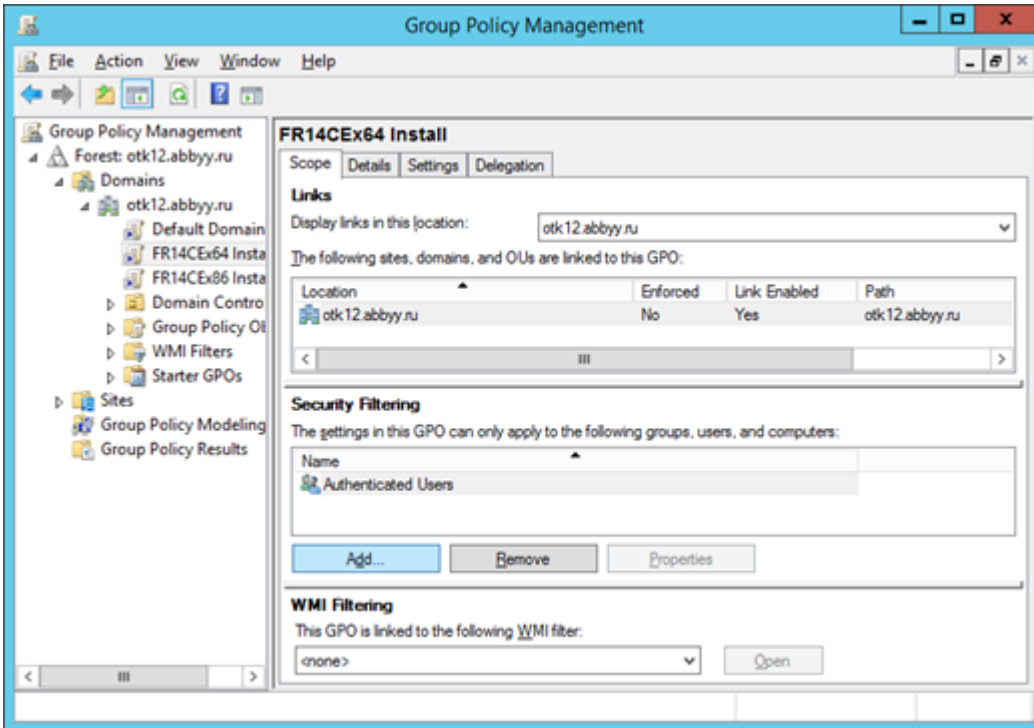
Group Policy Management

File Action View Window Help

Group Policy Management
Forest: otk12.abbyy.ru
Domains
otk12.abbyy.ru
Default Domain
FR14CEx64 Insta
FR14CEx86 Insta
Domain Contro
Group Policy Ol
WMI Filters
Starter GPOs
Sites
Group Policy Modeling
Group Policy Results

FR14CEx64 Install

Scope | Details | Settings | Delegation

Links
Display links in this location: otk12.abbyy.ru
The following sites, domains, and OUs are linked to this GPO:

| Location | Enforced | Link Enabled | Path |
|---|---|---|---|
| otk12.abbyy.ru | No | Yes | otk12.abbyy.ru |

Security Filtering
The settings in this GPO can only apply to the following groups, users, and computers:

| Name |
|---|
| Authenticated Users |

Add... Remove Properties

WMI Filtering
This GPO is linked to the following WMI filter:
<none>
Open